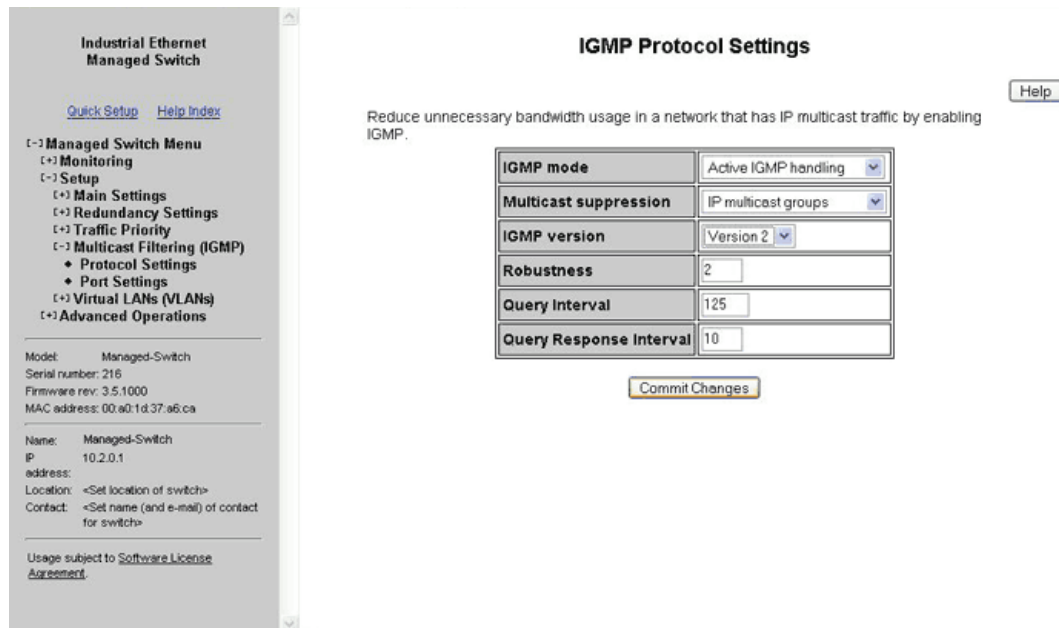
Industrial Ethernet
Managed Switch

Quick Setup Help Index

[-] Managed Switch Menu
[+] Monitoring
[-] Setup
[+] Main Settings
[+] Redundancy Settings
[+] Traffic Priority
[-] Multicast Filtering (IGMP)
• Protocol Settings
• Port Settings
[+] Virtual LANs (VLANs)
[+] Advanced Operations

Model: Managed-Switch
Serial number: 216
Firmware rev: 3.5.1000
MAC address: 00:a0:1d:37:a6:ca

Name: Managed-Switch
IP address: 10.2.0.1
Location: <Set location of switch>
Contact: <Set name (and e-mail) of contact for switch>

Usage subject to Software License Agreement.

IGMP Protocol Settings

Help

Reduce unnecessary bandwidth usage in a network that has IP multicast traffic by enabling IGMP.

| IGMP mode | Active IGMP handling |
|---|---|
| Multicast suppression | IP multicast groups |
| IGMP version | Version 2 |
| Robustness | 2 |
| Query Interval | 125 |
| Query Response Interval | 10 |

Commit Changes